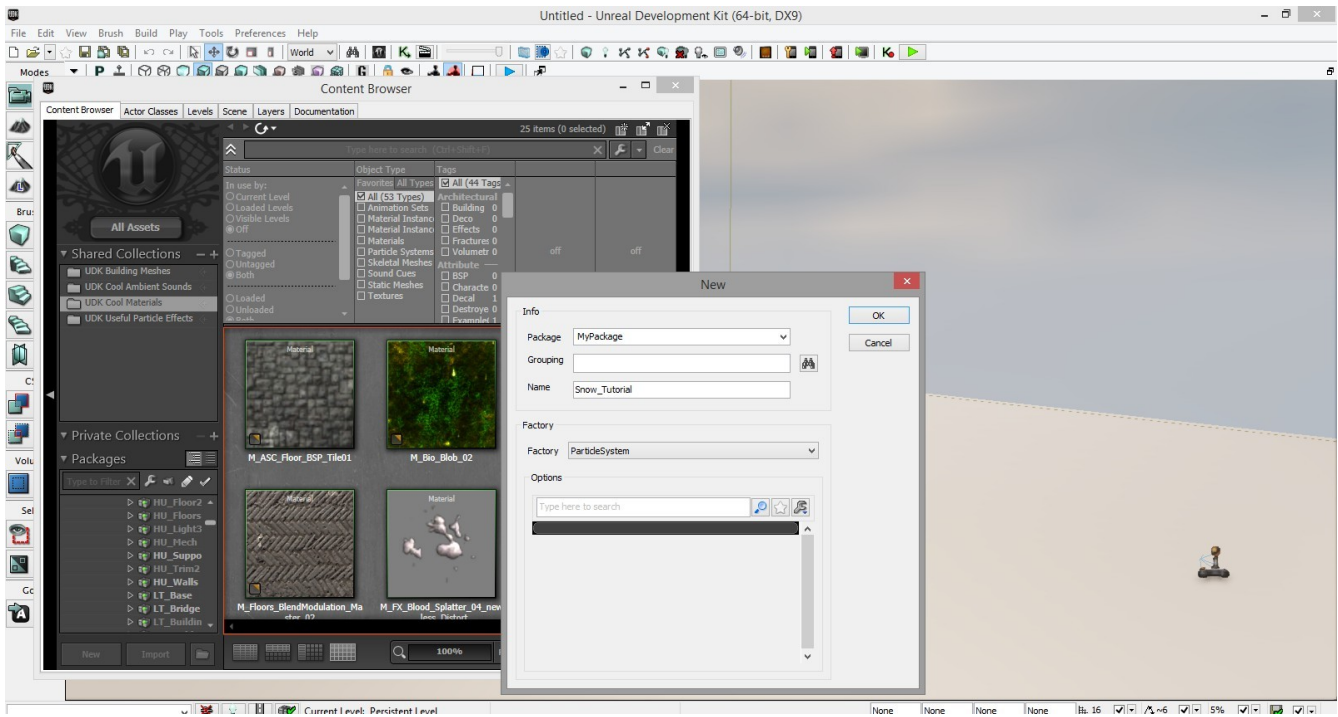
Untitled - Unreal Development Kit (64-bit, DX9)

File Edit View Brush Build Play Tools Preferences Help

World

Modes

Content Browser

Content Browser | Actor Classes | Levels | Scene | Layers | Documentation

25 items (0 selected)

Type here to search (Ctrl+Shift+F)

Clear

Status

In use by:
Current Level
Loaded Levels
Visible Levels
Off

Tagged
Untagged
Both

Loaded
Unloaded

Object Type

Favorites All Types
All (53 Types)
Animation Sets
Material Instanc
Material Instanc
Materials
Particle Systems
Skeletal Meshes
Sound Cues
Static Meshes
Textures

Tags

All (44 Tags
Architectural
Building 0
Deco 0
Effects 0
Fractures 0
Volumetr 0
Attribute
BSP 0
Characte 0
Decal 1
Destroye 0
Example 1

off

off

All Assets

Shared Collections

UDK Building Meshes
UDK Cool Ambient Sounds
UDK Cool Materials
UDK Useful Particle Effects

Private Collections

Packages

Type to Filter

HU_Floor2
HU_Floors
HU_Light3
HU_Mech
HU_Suppo
HU_Trim2
HU_Walls
LT_Base
LT_Bridge
LT_Buildin

Material

M_ASC_Floor_BSP_Tile01

Material

M_Bio_Blob_02

Material

M_Floors_BlendModulation_Master_02

Material

M_FX_Blood_Splatter_04_new less_Distort

New

Import

100%

New

Info

Package MyPackage

Grouping

Name Snow_Tutorial

Factory

Factory ParticleSystem

Options

Type here to search

OK

Cancel

Bru

CS

Volu

Sel

Go

Current Level: Persistent Level

None None None None 16 ~6 5%